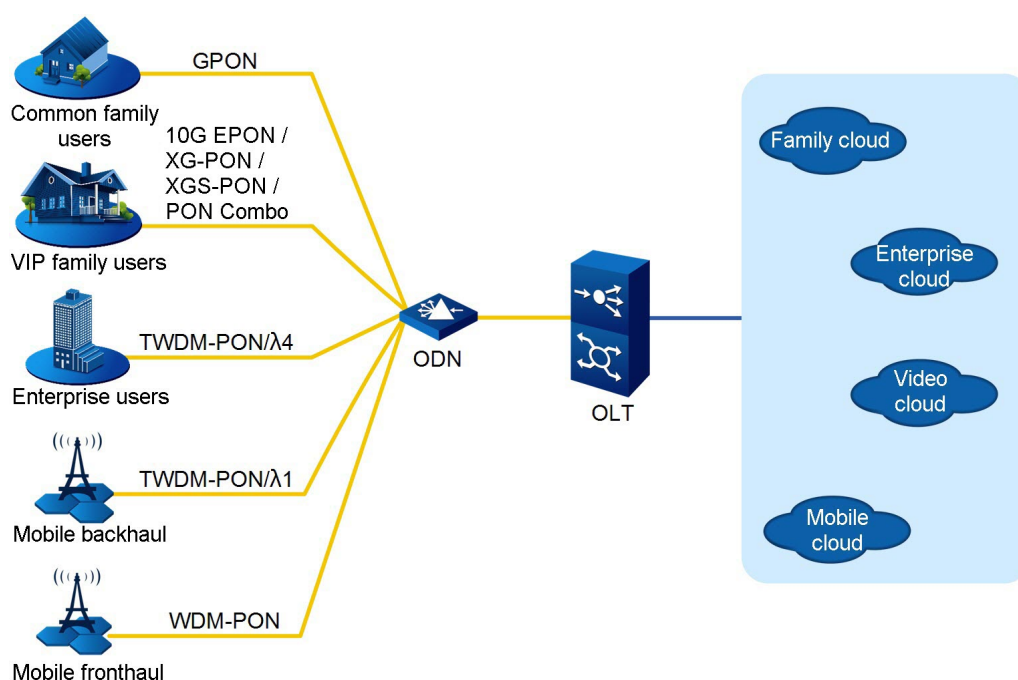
GPON

Common family users

10G EPON / XG-PON / XGS-PON / PON Combo

VIP family users

TWDM-PON/λ4

Enterprise users

TWDM-PON/λ1

Mobile backhaul

WDM-PON

Mobile fronthaul

ODN

OLT

Family cloud

Enterprise cloud

Video cloud

Mobile cloud